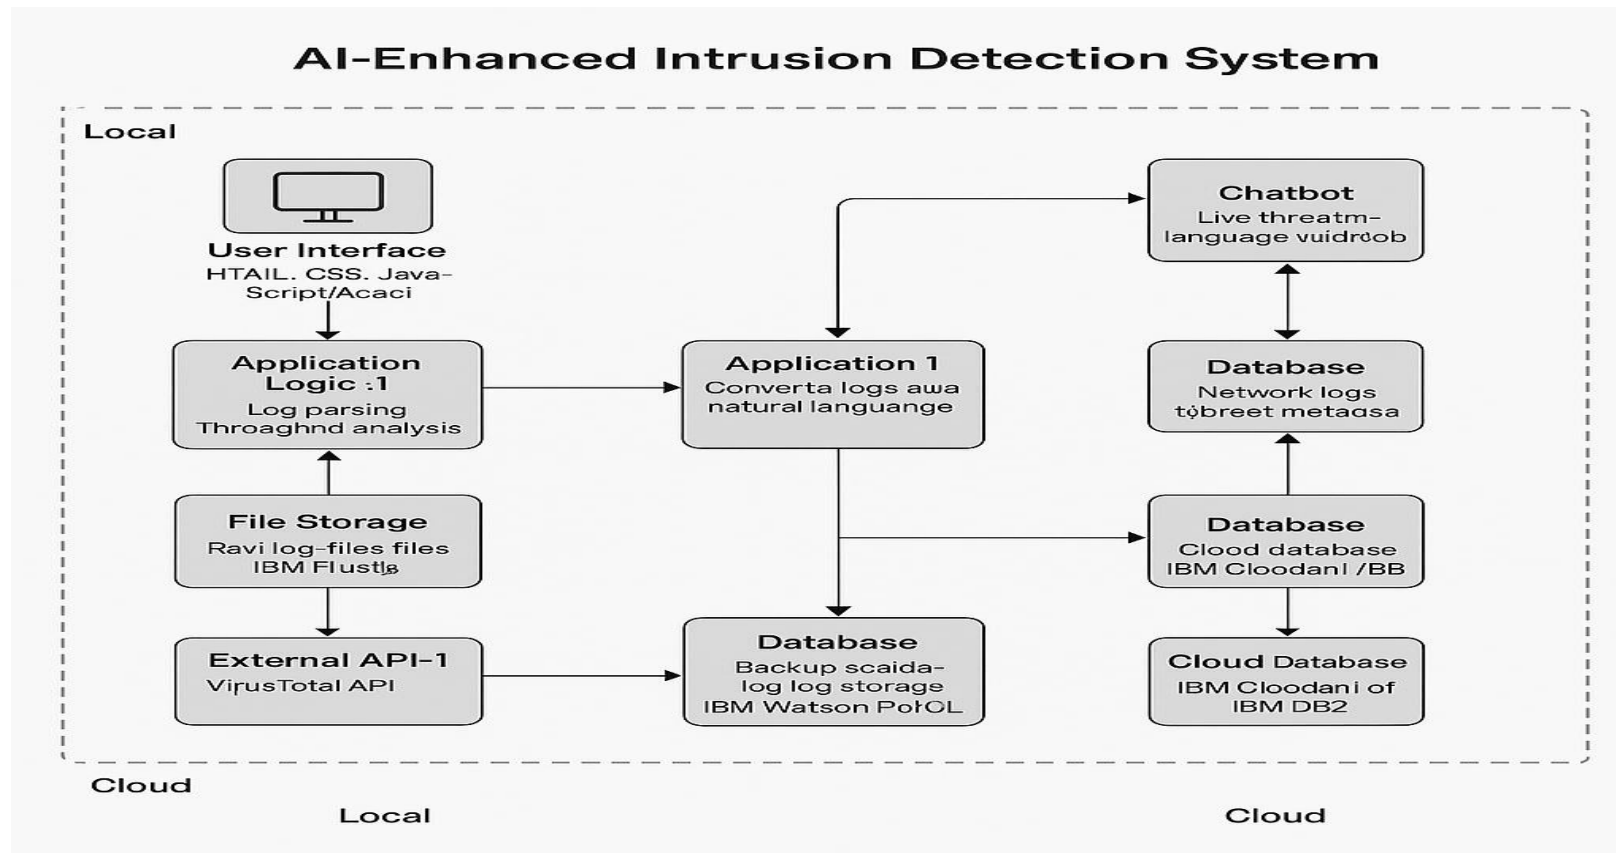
AI-Enhanced Intrusion Detection System

Local

User Interface
HTAIL. CSS. Java-Script/Acaci

Application Logic :1
Log parsing
Throaghnd analysis

File Storage
Ravi log-files files
IBM Flustiß

External API-1
ViṛusTotal API

Application 1
Converta logs awa natural languange

Database
Backup scaida-log log storage
IBM Watson PolOL

Chatbot
Live threatm-language vuidrɕob

Database
Network logs
tġbreet metaɑsa

Database
Clood database
IBM Cloodanl /BB

Cloud Database
IBM Cloodani of IBM DB2

Cloud

Local

Cloud